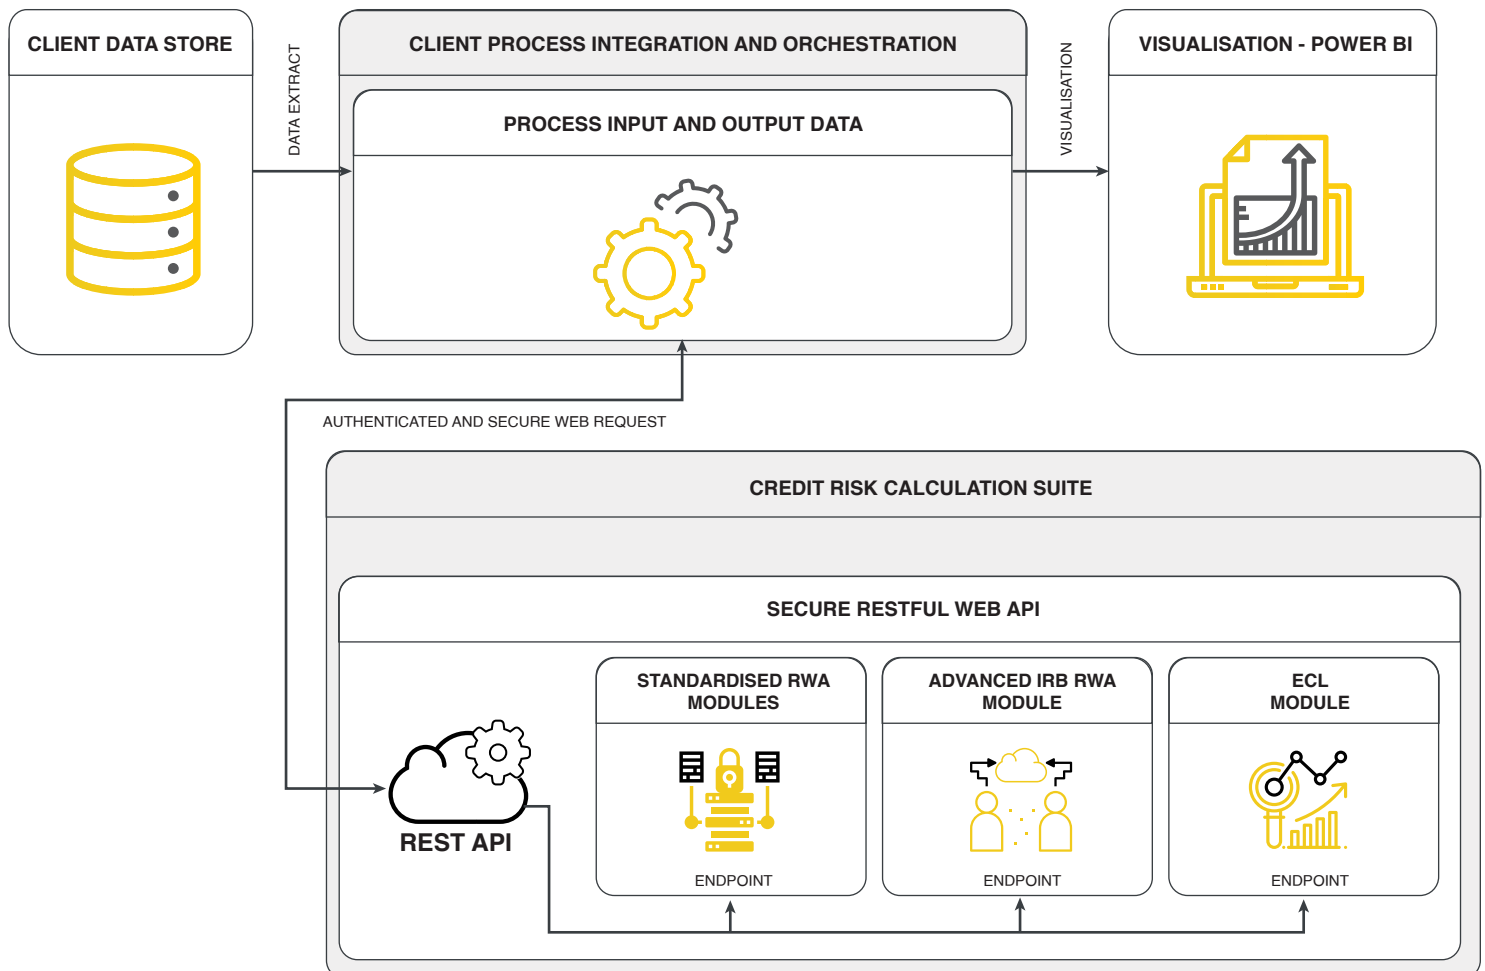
CLIENT DATA STORE

DATA EXTRACT

CLIENT PROCESS INTEGRATION AND ORCHESTRATION

PROCESS INPUT AND OUTPUT DATA

VISUALISATION

VISUALISATION - POWER BI

AUTHENTICATED AND SECURE WEB REQUEST

CREDIT RISK CALCULATION SUITE

SECURE RESTFUL WEB API

REST API

STANDARDISED RWA MODULES

ENDPOINT

ADVANCED IRB RWA MODULE

ENDPOINT

ECL MODULE

ENDPOINT